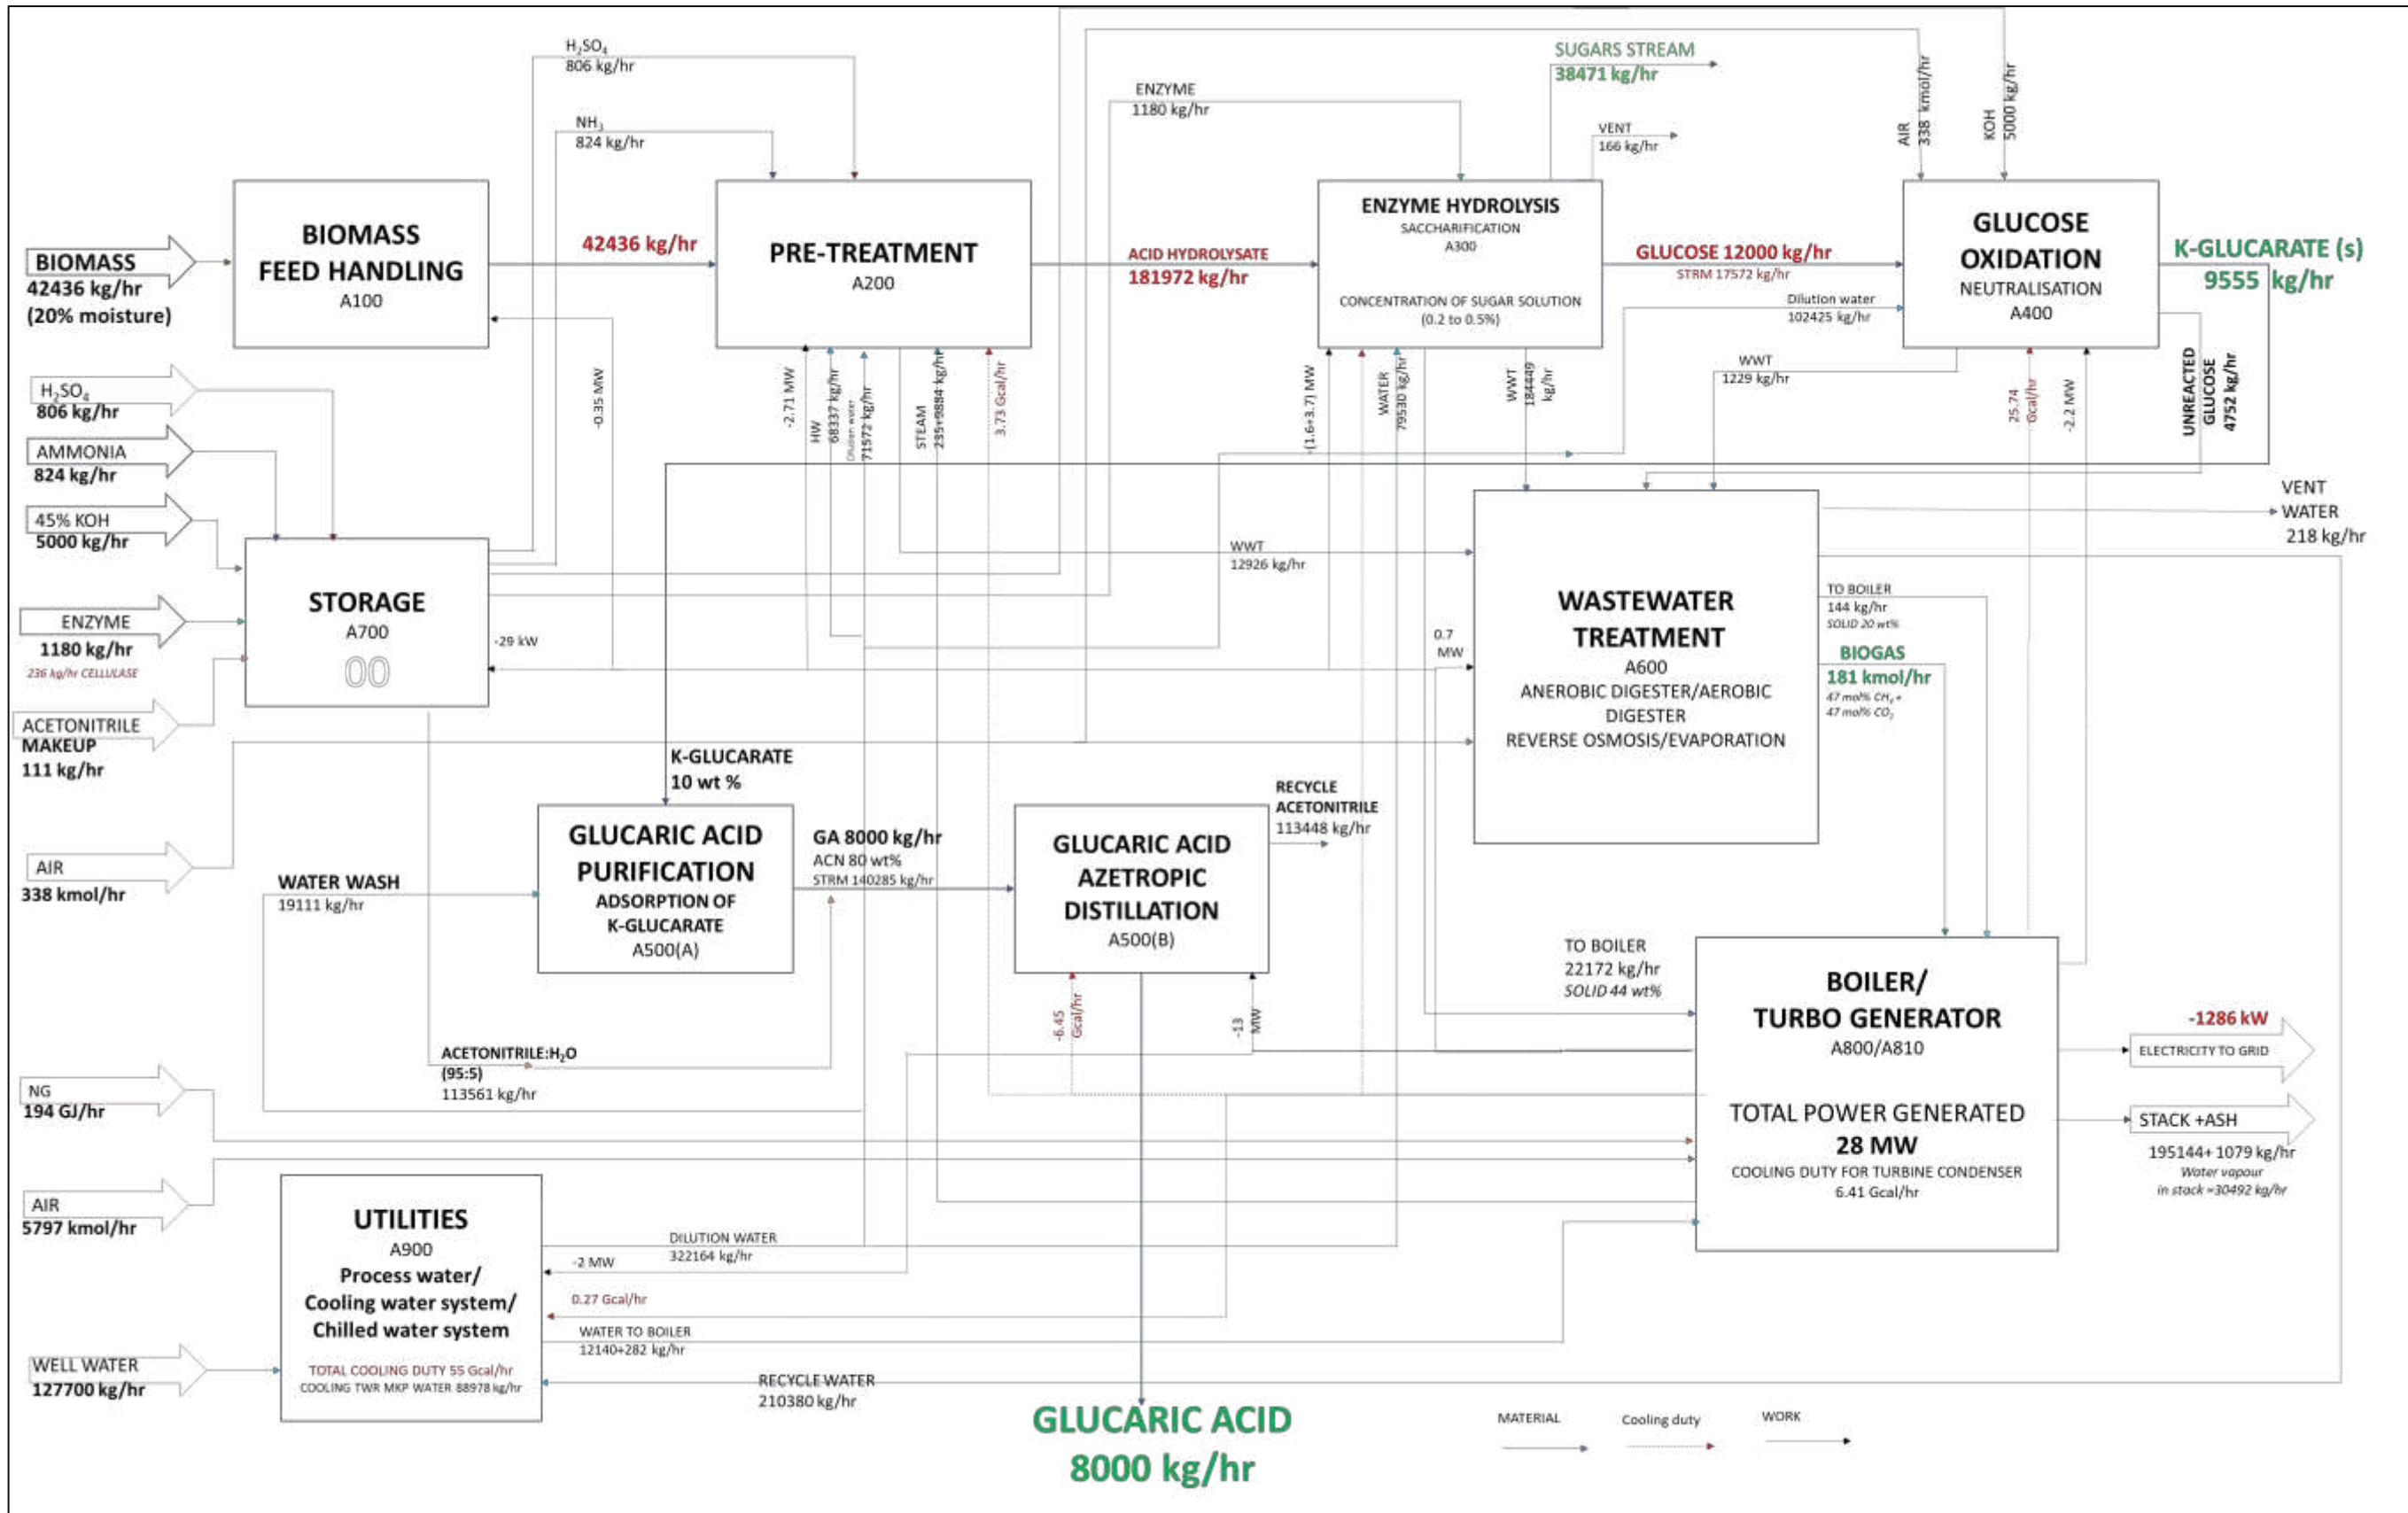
$H_2SO_4$
806 kg/hr

$NH_3$
824 kg/hr

SUGARS STREAM
38471 kg/hr

ENZYME
1180 kg/hr

VENT
166 kg/hr

AIR
338 kmol/hr

KOH
5000 kg/hr

BIOMASS
42436 kg/hr
(20% moisture)

BIOMASS FEED HANDLING
A100

42436 kg/hr

PRE-TREATMENT
A200

ACID HYDROLYSATE
181972 kg/hr

ENZYME HYDROLYSIS
SACCHARIFICATION
A300
CONCENTRATION OF SUGAR SOLUTION
(0.2 to 0.5%)

GLUCOSE 12000 kg/hr
STRM 17572 kg/hr

Dilution water
102425 kg/hr

GLUCOSE OXIDATION
NEUTRALISATION
A400

K-GLUCARATE (s)
9555 kg/hr

$H_2SO_4$
806 kg/hr

AMMONIA
824 kg/hr

45% KOH
5000 kg/hr

ENZYME
1180 kg/hr
236 kg/hr CELLULASE

ACETONITRILE MAKEUP
111 kg/hr

-0.35 MW

-2.71 MW

HW
68337 kg/hr
Dilution water
71572 kg/hr

STEAM
235+9884 kg/hr

3.73 Gcal/hr

(1.6+3.7) MW

WATER
79530 kg/hr

WWT
184449 kg/hr

WWT
1229 kg/hr

25.74 Gcal/hr

-2.2 MW

UNREACTED GLUCOSE
4752 kg/hr

STORAGE
A700
00

-29 kW

WWT
12926 kg/hr

0.7 MW

WASTEWATER TREATMENT
A600
ANEROBIC DIGESTER/AEROBIC DIGESTER
REVERSE OSMOSIS/EVAPORATION

VENT
WATER
218 kg/hr

TO BOILER
144 kg/hr
SOLID 20 wt%

BIOGAS
181 kmol/hr
47 mol% $CH_4$ +
47 mol% $CO_2$

K-GLUCARATE
10 wt %

RECYCLE ACETONITRILE
113448 kg/hr

AIR
338 kmol/hr

WATER WASH
19111 kg/hr

GLUCARIC ACID PURIFICATION
ADSORPTION OF K-GLUCARATE
A500(A)

GA 8000 kg/hr
ACN 80 wt%
STRM 140285 kg/hr

GLUCARIC ACID AZETROPIC DISTILLATION
A500(B)

TO BOILER
22172 kg/hr
SOLID 44 wt%

-6.45 Gcal/hr

-13 MW

ACETONITRILE:$H_2O$
(95:5)
113561 kg/hr

NG
194 GJ/hr

BOILER/ TURBO GENERATOR
A800/A810
TOTAL POWER GENERATED
28 MW
COOLING DUTY FOR TURBINE CONDENSER
6.41 Gcal/hr

-1286 kW
ELECTRICITY TO GRID

STACK +ASH
195144+ 1079 kg/hr
Water vapour in stack =30492 kg/hr

AIR
5797 kmol/hr

UTILITIES
A900
Process water/ Cooling water system/ Chilled water system
TOTAL COOLING DUTY 55 Gcal/hr
COOLING TWR MKP WATER 88978 kg/hr

DILUTION WATER
322164 kg/hr
-2 MW

0.27 Gcal/hr

WATER TO BOILER
12140+282 kg/hr

RECYCLE WATER
210380 kg/hr

WELL WATER
127700 kg/hr

GLUCARIC ACID
8000 kg/hr

MATERIAL
Cooling duty
WORK